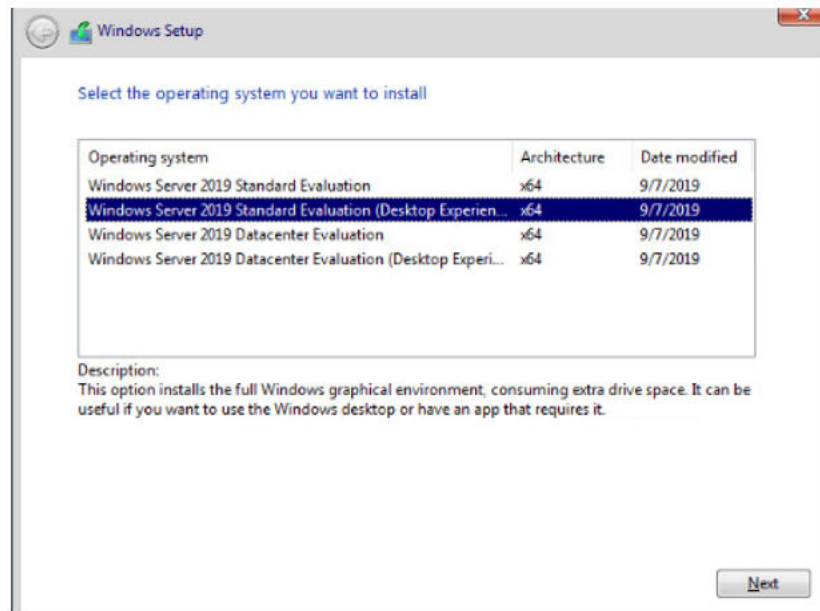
Windows Setup

Select the operating system you want to install

| Operating system | Architecture | Date modified |
|---|---|---|
| Windows Server 2019 Standard Evaluation | x64 | 9/7/2019 |
| Windows Server 2019 Standard Evaluation (Desktop Experien... | x64 | 9/7/2019 |
| Windows Server 2019 Datacenter Evaluation | x64 | 9/7/2019 |
| Windows Server 2019 Datacenter Evaluation (Desktop Experi... | x64 | 9/7/2019 |

Description:
This option installs the full Windows graphical environment, consuming extra drive space. It can be useful if you want to use the Windows desktop or have an app that requires it.

Next